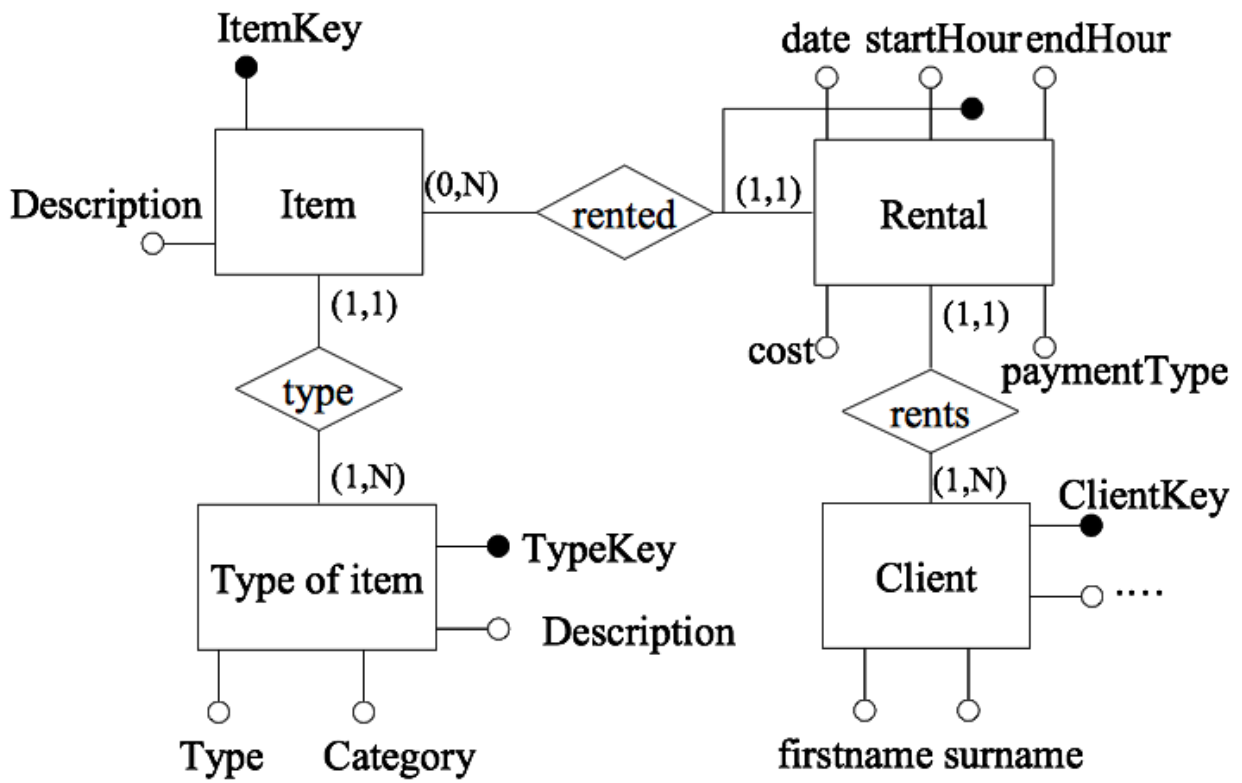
ItemKey

date startHour endHour

Description

Item

(0,N)

rented

(1,1)

Rental

(1,1)

(1,1)

cost

paymentType

type

rents

(1,N)

(1,N)

ClientKey

TypeKey

Type of item

Client

....

Description

Type

Category

firstname surname